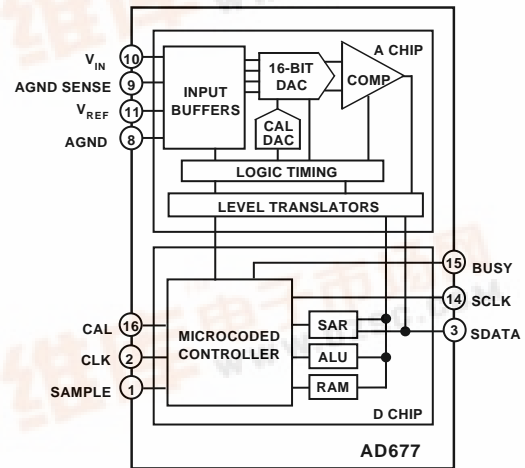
$V_{IN}$ 10
AGND SENSE 9
$V_{REF}$ 11
AGND 8

INPUT BUFFERS
16-BIT DAC
COMP
A CHIP
CAL DAC
LOGIC TIMING
LEVEL TRANSLATORS

15 BUSY
14 SCLK
3 SDATA

CAL 16
CLK 2
SAMPLE 1

MICROCODED CONTROLLER
SAR
ALU
RAM
D CHIP

AD677